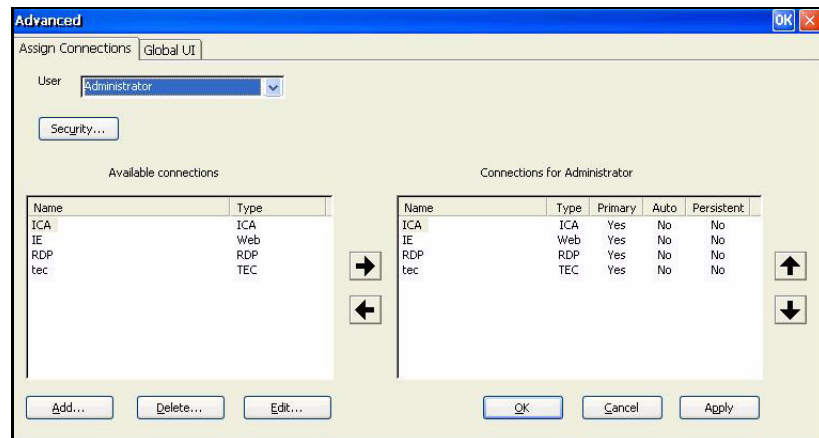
Advanced

OK

Assign Connections | Global UI

User Administrator

Security...

Available connections

| Name | Type |
|---|---|
| ICA | ICA |
| IE | Web |
| RDP | RDP |
| tec | TEC |

Connections for Administrator

| Name | Type | Primary | Auto | Persistent |
|---|---|---|---|---|
| ICA | ICA | Yes | No | No |
| IE | Web | Yes | No | No |
| RDP | RDP | Yes | No | No |
| tec | TEC | Yes | No | No |

Add... Delete... Edit...

OK Cancel Apply